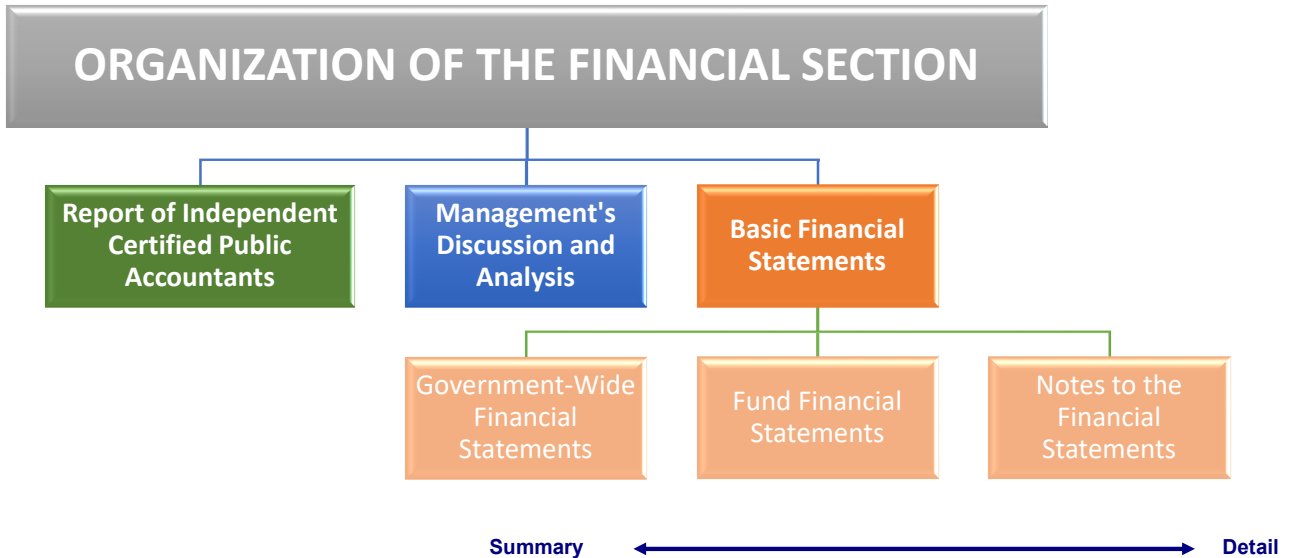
ORGANIZATION OF THE FINANCIAL SECTION

Report of Independent Certified Public Accountants

Management's Discussion and Analysis

Basic Financial Statements

Government-Wide Financial Statements

Fund Financial Statements

Notes to the Financial Statements

Summary

Detail